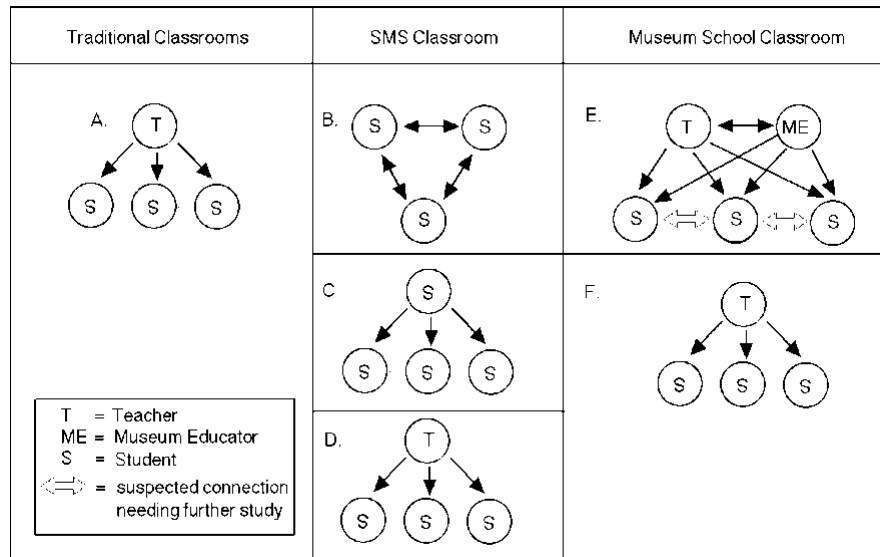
Traditional Classrooms

SMS Classroom

Museum School Classroom

A.

T

S S S

B.

S S

S

E.

T ME

S S S

C

S

S S S

F.

T

S S S

T = Teacher
ME = Museum Educator
S = Student
= suspected connection needing further study

D.

T

S S S